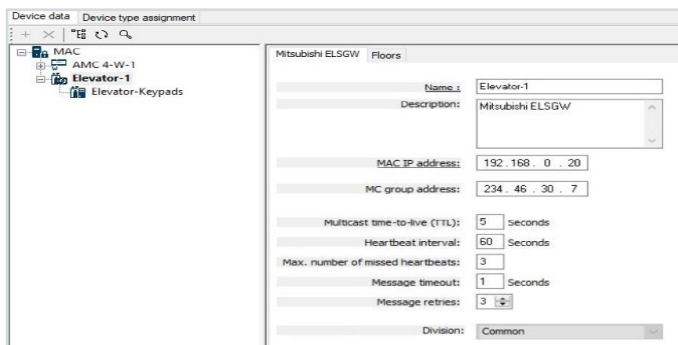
Device data | Device type assignment

MAC
AMC 4-W-1
Elevator-1
Elevator-Keypads

Mitsubishi ELSGW | Floors

Name : Elevator-1
Description: Mitsubishi ELSGW

MAC IP address: 192 . 168 . 0 . 20

MC group address: 234 . 46 . 30 . 7

Multicast time-to-live (TTL): 5 Seconds
Heartbeat interval: 60 Seconds
Max. number of missed heartbeats: 3
Message timeout: 1 Seconds
Message retries: 3

Division: Common